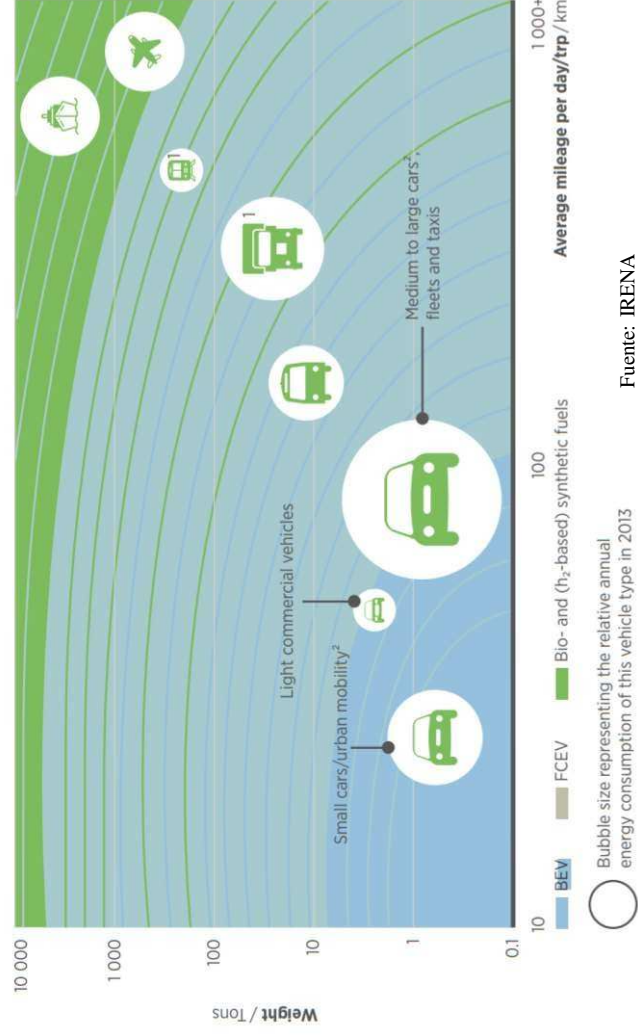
Weight / Tons

10 000
1 000
100
10
1
0.1

10
100
1 000+

Average mileage per day/trp/km

Small cars/urban mobility$^2$
Light commercial vehicles
Medium to large cars$^2$, fleets and taxis
1
1

BEV
FCEV
Bio- and ($h_2$-based) synthetic fuels

Bubble size representing the relative annual energy consumption of this vehicle type in 2013

Fuente: IRENA